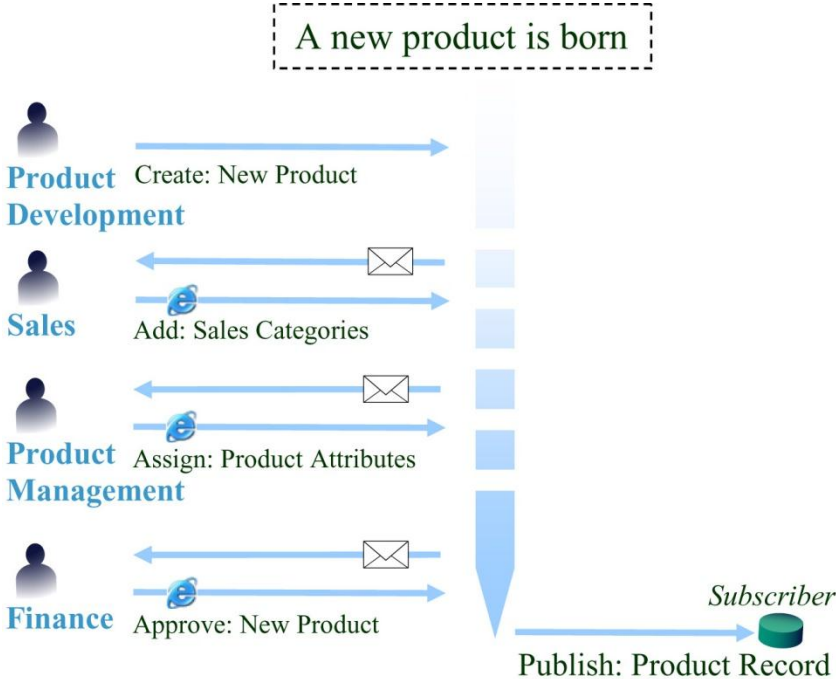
A new product is born

Product Development

Create: New Product

Sales

Add: Sales Categories

Product Management

Assign: Product Attributes

Finance

Approve: New Product

Subscriber

Publish: Product Record